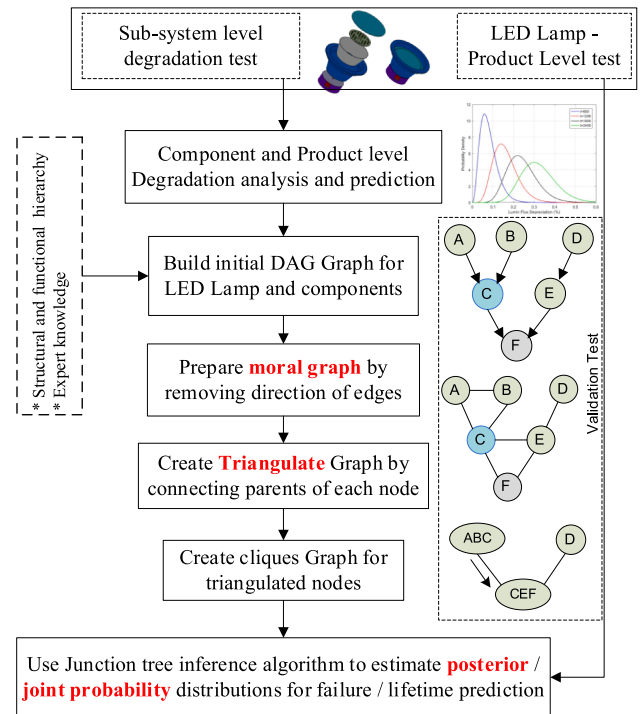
Sub-system level degradation test

LED Lamp - Product Level test

Component and Product level Degradation analysis and prediction

* Structural and functional hierarchy
* Expert knowledge

Build initial DAG Graph for LED Lamp and components

Prepare moral graph by removing direction of edges

Create Triangulate Graph by connecting parents of each node

Create cliques Graph for triangulated nodes

Use Junction tree inference algorithm to estimate posterior / joint probability distributions for failure / lifetime prediction

A B D C E F

A B D C E F

ABC D CEF

Validation Test

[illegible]